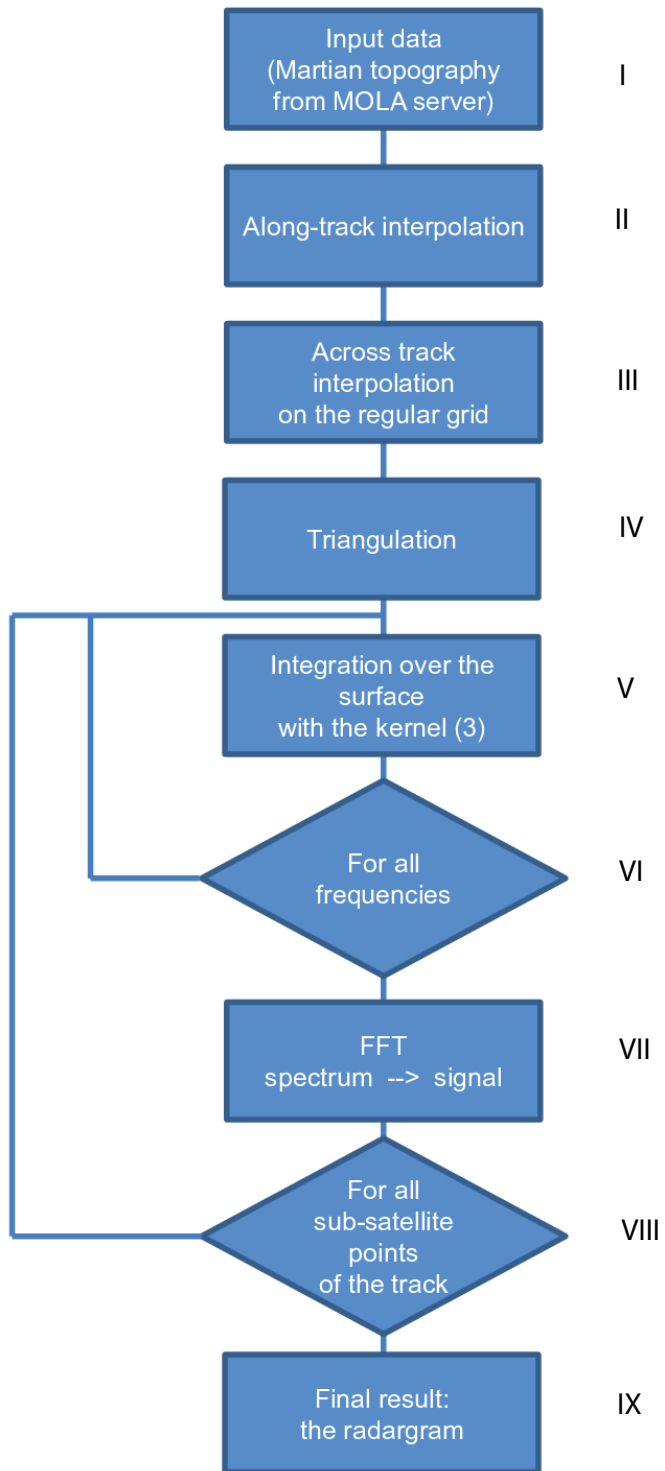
Input data (Martian topography from MOLA server)

I

Along-track interpolation

II

Across track interpolation on the regular grid

III

Triangulation

IV

Integration over the surface with the kernel (3)

V

For all frequencies

VI

FFT spectrum --> signal

VII

For all sub-satellite points of the track

VIII

Final result: the radargram

IX